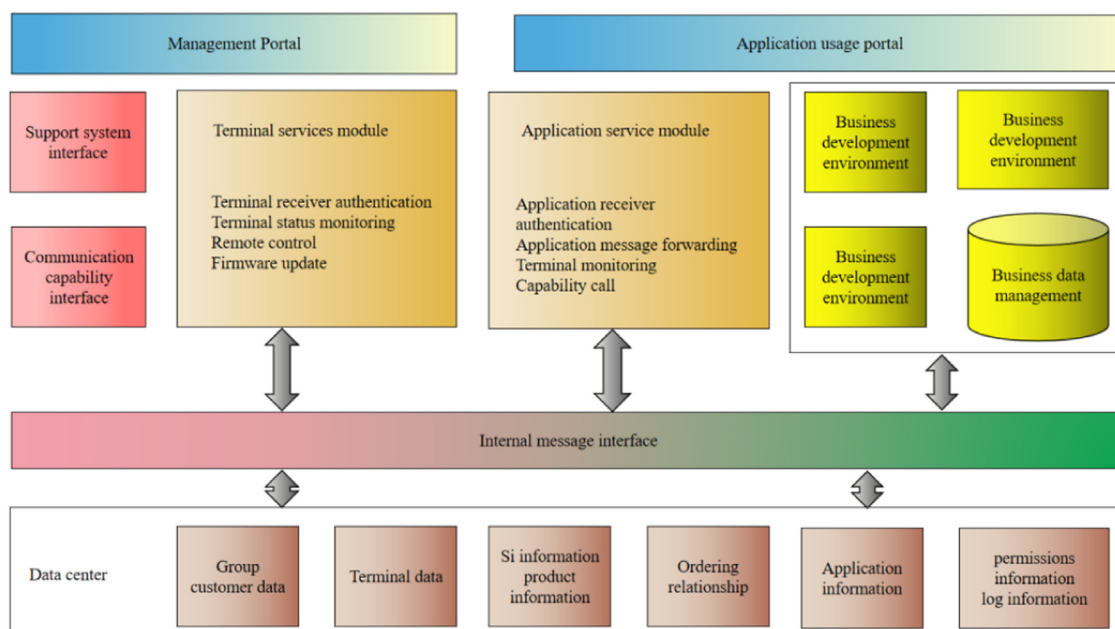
Management Portal

Application usage portal

Support system interface

Communication capability interface

Terminal services module

Terminal receiver authentication
Terminal status monitoring
Remote control
Firmware update

Application service module

Application receiver authentication
Application message forwarding
Terminal monitoring
Capability call

Business development environment

Business development environment

Business development environment

Business data management

Internal message interface

Data center

Group customer data

Terminal data

Si information product information

Ordering relationship

Application information

permissions information log information